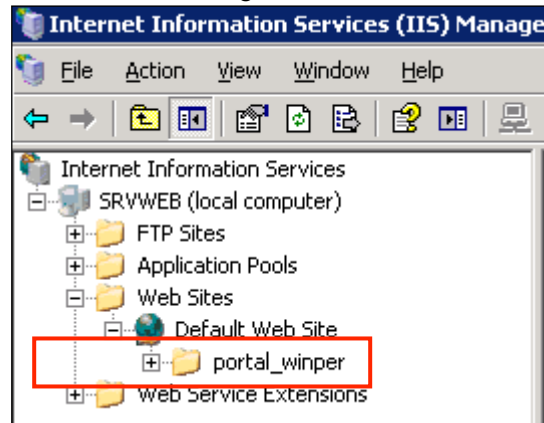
Internet Information Services (IIS) Manage

File Action View Window Help

Internet Information Services
SRVWEB (local computer)
FTP Sites
Application Pools
Web Sites
Default Web Site
portal_winper
Web Service Extensions